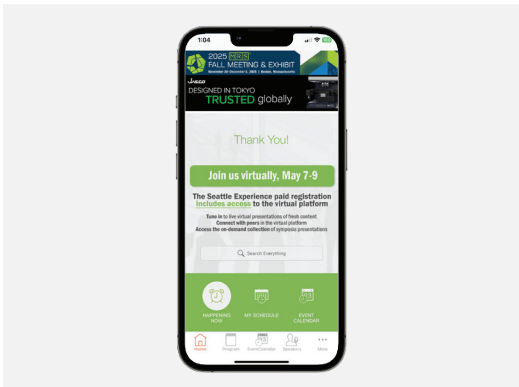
1:04

2025 MRS FALL MEETING & EXHIBIT
November 30–December 5, 2025 | Boston, Massachusetts

JASCO
DESIGNED IN TOKYO
TRUSTED globally

Thank You!

Join us virtually, May 7-9

The Seattle Experience paid registration includes access to the virtual platform

Tune in to live virtual presentations of fresh content
Connect with peers in the virtual platform
Access the on-demand collection of symposia presentations

Search Everything

HAPPENING NOW
MY SCHEDULE
EVENT CALENDAR

Home
Program
Event Calendar
Speakers
More